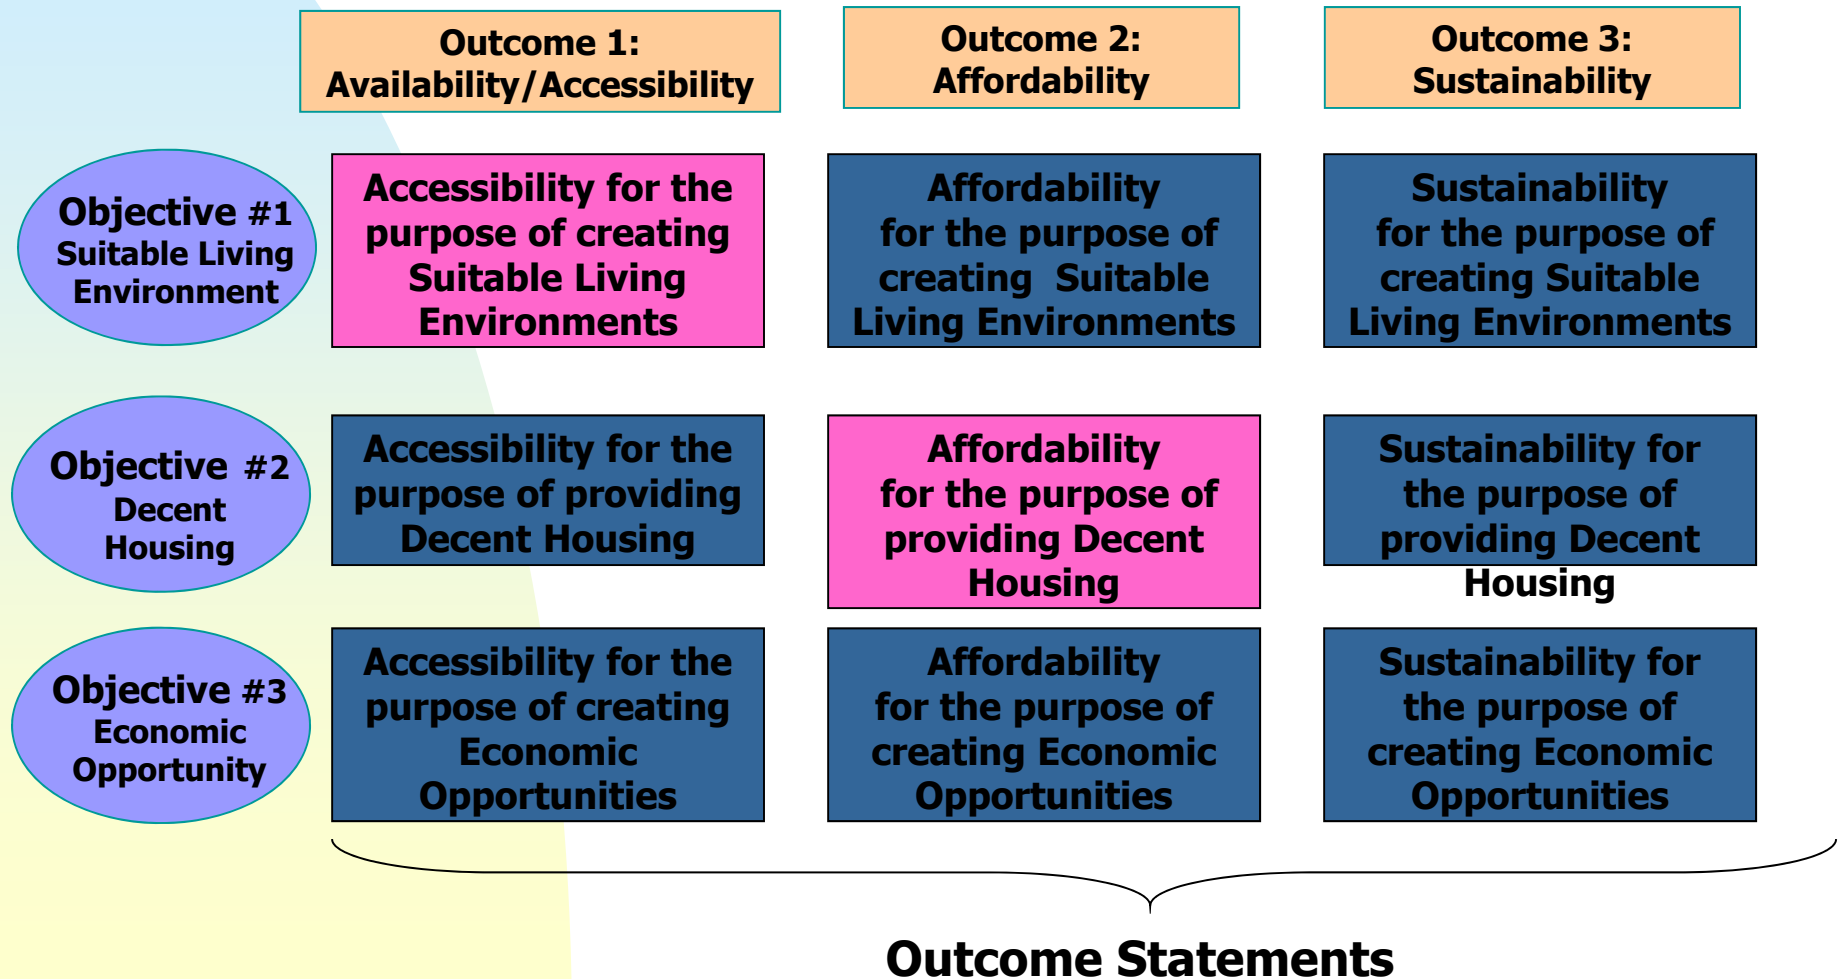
|  | Outcome 1: Availability/Accessibility | Outcome 2: Affordability | Outcome 3: Sustainability |
|---|---|---|---|
| Objective #1 Suitable Living Environment | Accessibility for the purpose of creating Suitable Living Environments | Affordability for the purpose of creating Suitable Living Environments | Sustainability for the purpose of creating Suitable Living Environments |
| Objective #2 Decent Housing | Accessibility for the purpose of providing Decent Housing | Affordability for the purpose of providing Decent Housing | Sustainability for the purpose of providing Decent Housing |
| Objective #3 Economic Opportunity | Accessibility for the purpose of creating Economic Opportunities | Affordability for the purpose of creating Economic Opportunities | Sustainability for the purpose of creating Economic Opportunities |

Outcome Statements